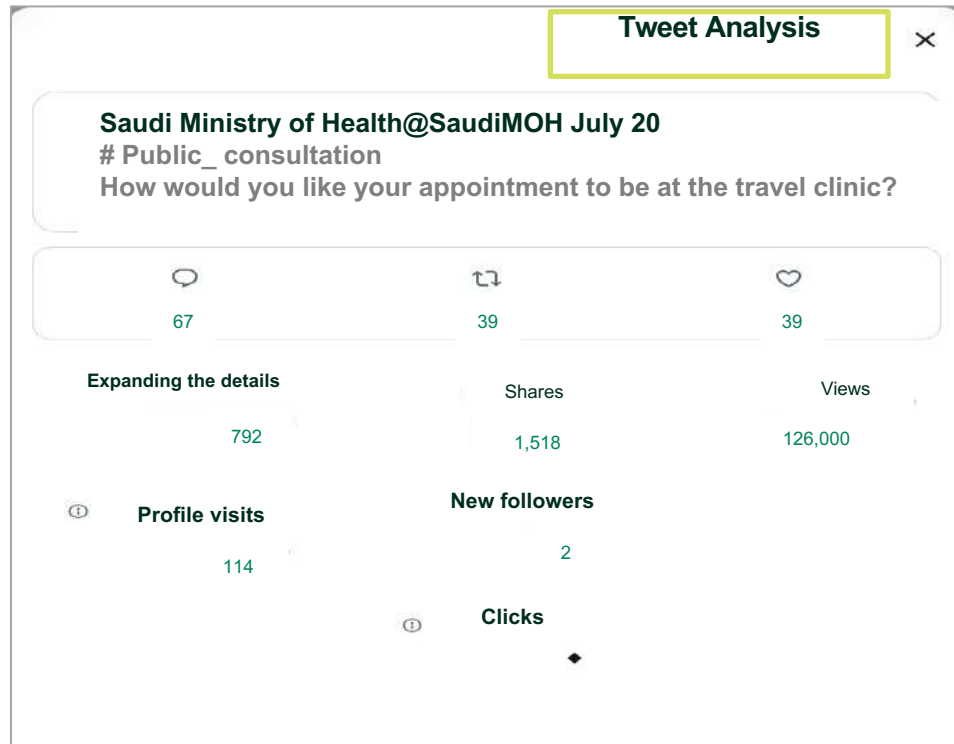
Tweet Analysis

×

Saudi Ministry of Health@SaudiMOH July 20
# Public_ consultation
How would you like your appointment to be at the travel clinic?

67

39

39

Expanding the details

792

Shares

1,518

Views

126,000

Profile visits

114

New followers

2

Clicks